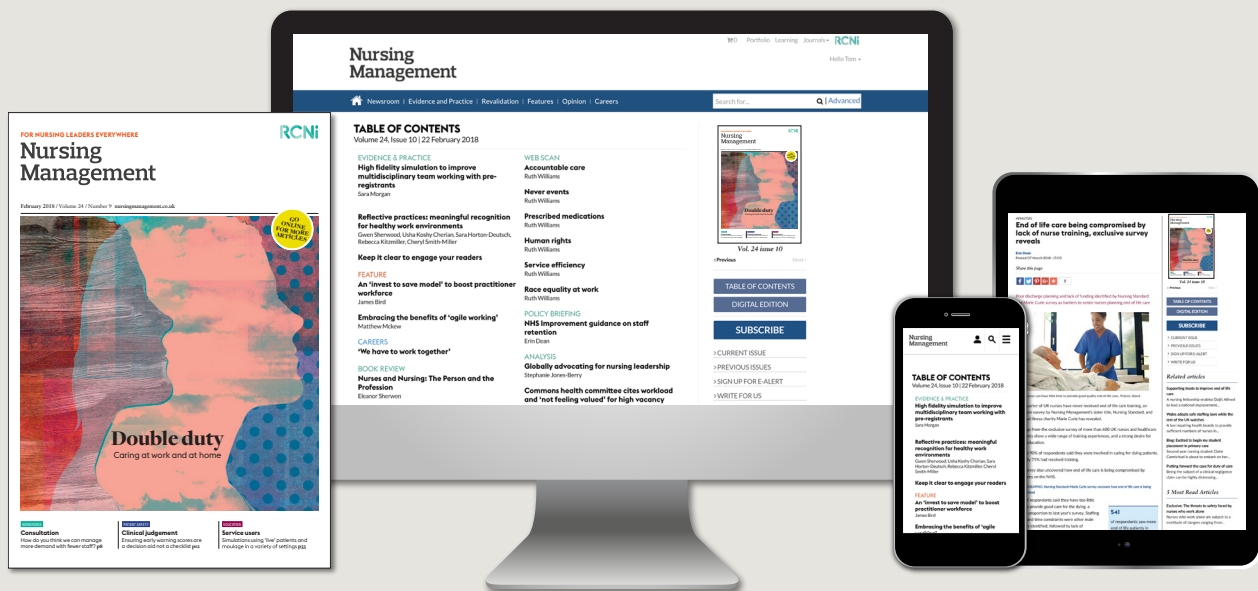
FOR NURSING LEADERS EVERYWHERE

RCNi

Nursing Management

February 2018 / Volume 24 / Number 9 nursingmanagement.co.uk

GO ONLINE FOR MORE ARTICLES

Double duty

Caring at work and at home

Consultation

How do you think we can manage more demand with fewer staff?

Clinical judgement

Ensuring early warning scores are a decision aid not a checklist

Service users

Simulations using 'live' patients and moulage in a variety of settings

Nursing Management

0 Portfolio Learning Journals RCNi

Hello Tom

Newsroom Evidence and Practice Revalidation Features Opinion Careers

Search for... Advanced

TABLE OF CONTENTS

Volume 24, Issue 10 | 22 February 2018

EVIDENCE & PRACTICE

High fidelity simulation to improve multidisciplinary team working with pre-registrants

Sara Morgan

Reflective practices: meaningful recognition for healthy work environments

Gwen Sherwood, Usha Koshy Cherian, Sara Horton-Deutsch, Rebecca Kitzmiller, Cheryl Smith-Miller

Keep it clear to engage your readers

FEATURE

An 'invest to save model' to boost practitioner workforce

James Bird

Embracing the benefits of 'agile working'

Matthew Mckew

CAREERS

'We have to work together'

BOOK REVIEW

Nurses and Nursing: The Person and the Profession

Eleanor Sherwen

WEB SCAN

Accountable care

Ruth Williams

Never events

Ruth Williams

Prescribed medications

Ruth Williams

Human rights

Ruth Williams

Service efficiency

Ruth Williams

Race equality at work

Ruth Williams

POLICY BRIEFING

NHS Improvement guidance on staff retention

Erin Dean

ANALYSIS

Globally advocating for nursing leadership

Stephanie Jones-Berry

Commons health committee cites workload and 'not feeling valued' for high vacancy

Vol. 24 issue 10

Previous

TABLE OF CONTENTS

DIGITAL EDITION

SUBSCRIBE

CURRENT ISSUE

PREVIOUS ISSUES

SIGN UP FOR E-ALERT

WRITE FOR US

Nursing Management

TABLE OF CONTENTS

Volume 24, Issue 10 | 22 February 2018

EVIDENCE & PRACTICE

High fidelity simulation to improve multidisciplinary team working with pre-registrants

Sara Morgan

Reflective practices: meaningful recognition for healthy work environments

Gwen Sherwood, Usha Koshy Cherian, Sara Horton-Deutsch, Rebecca Kitzmiller, Cheryl Smith-Miller

Keep it clear to engage your readers

FEATURE

An 'invest to save model' to boost practitioner workforce

James Bird

Embracing the benefits of 'agile working'

End of life care being compromised by lack of nurse training, exclusive survey reveals

Share this page

TABLE OF CONTENTS

DIGITAL EDITION

SUBSCRIBE

Related articles

5 Most Read Articles